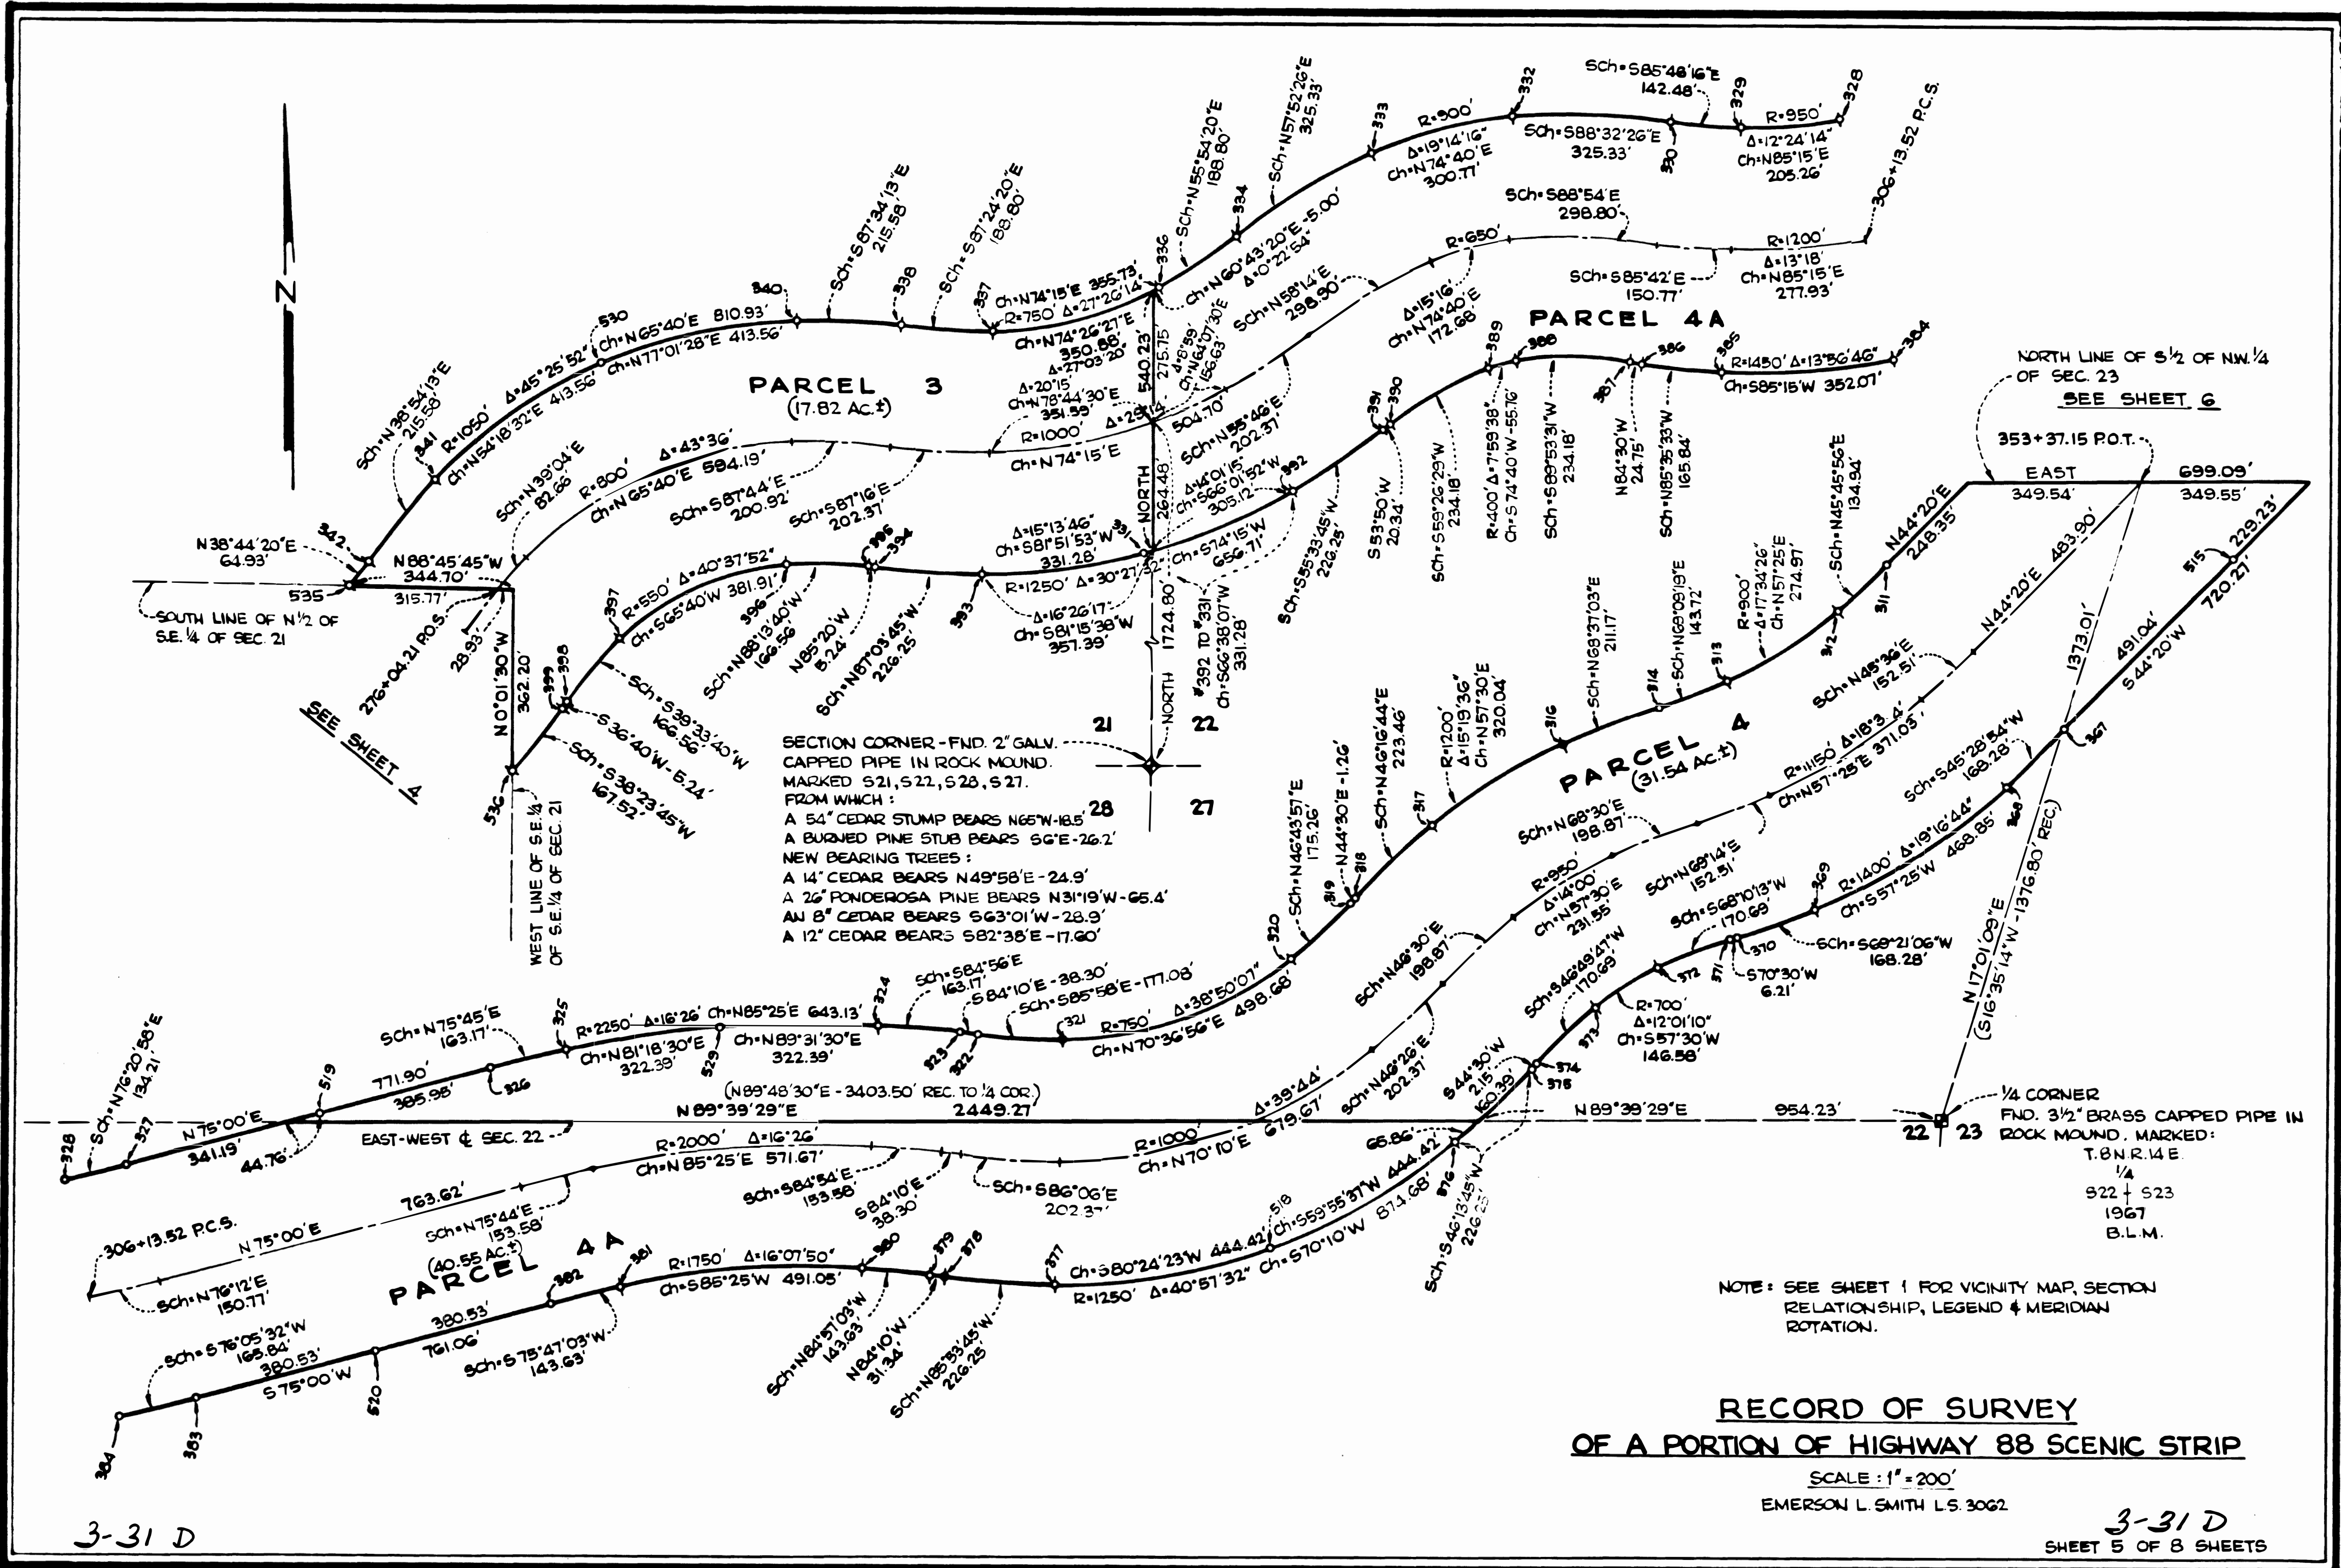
N

PARCEL 3
(17.82 Ac.±)

PARCEL 4A

PARCEL 4
(31.54 Ac.±)

PARCEL 4A
(40.55 Ac.±)

Sch=S85°48'16"E 142.48'
R=900'
Δ=19°14'16"
Ch=N74°40'E 300.77'
Sch=S88°32'26"E 325.33'
R=950'
Δ=12°24'14"
Ch=N85°15'E 205.26'
306+13.52 P.C.S.
Sch=N57°52'26"E 325.33'
Sch=N55°54'20"E 188.80'
Sch=S88°54'E 298.80'
R=650'
R=1200'
Δ=13°18'
Ch=N85°15'E 277.93'
Sch=S85°42'E 150.77'
Ch=N60°43'20"E-5.00'
Δ=0°22'54"
Sch=N58°14'E 298.80'
Δ=15°16'
Ch=N74°40'E 172.68'
R=1450' Δ=13°56'46"
Ch=S85°15'W 352.07'
Sch=S87°34'13"E 215.58'
Sch=S87°24'20"E 188.80'
Ch=N74°15'E 355.73'
R=750' Δ=27°26'14"
Ch=N74°26'27"E 350.88'
Δ=27°03'20"
Δ=20°15'
Ch=N78°44'30"E 351.59'
R=1000'
Δ=29°14'
Ch=N74°15'E
540.23'
275.15'
504.70'
Δ=8°59'
Ch=N64°07'30"E 156.63'
Ch=N65°40'E 810.93'
Ch=N77°01'28"E 413.56'
R=1050' Δ=45°25'52"
Ch=N54°18'32"E 413.56'
Sch=N38°54'13"E 215.58'
Sch=N39°04'E 82.66'
R=800'
Δ=43°36'
Ch=N65°40'E 594.19'
Sch=S87°44'E 200.92'
Sch=S87°16'E 202.37'
Sch=N55°46'E 202.37'
Δ=14°01'15"
Ch=S66°01'52"W 305.12'
Δ=15°13'46"
Ch=S81°51'53"W 331.28'
NORTH 264.48'
Ch=S74°15'W 656.71'
Sch=S55°33'45"W 226.25'
S53°50'W 20.34'
Sch=S59°26'29"W 234.18'
R=400' Δ=7°59'38"
Ch=S74°40'W-55.16'
Sch=S89°53'31"W 234.18'
N84°30'W 24.75'
Sch=N85°35'33"W 165.84'
Sch=N45°45'56"E 134.94'
N44°20'E 248.35'
NORTH LINE OF S½ OF N.W.¼ OF SEC. 23
SEE SHEET 6
353+37.15 P.O.T.
EAST 349.54'
699.09'
349.55'
229.23'
N44°20'E 483.90'
1373.01'
491.04'
S44°20'W 720.27'
N38°44'20"E 64.93'
N88°45'45"W 344.70'
535
315.77'
SOUTH LINE OF N½ OF S.E.¼ OF SEC. 21
276+04.21 P.O.S.
28.93'
N0°01'30"W 362.20'
SEE SHEET 4
R=550' Δ=40°37'52"
Ch=S65°40'W 381.91'
Sch=N88°13'40"W 166.56'
N85°20'W 5.24'
Sch=N87°03'45"W 226.25'
R=1250' Δ=30°27'32"
Δ=16°26'17"
Ch=S81°15'38"W 357.39'
NORTH 1724.80'
#392 TO #331
Ch=S66°38'07"W 331.28'
Sch=S39°33'40"W 166.56'
S36°40'W-5.24'
Sch=S38°23'45"W 167.52'
21 22 28 27
NORTH
SECTION CORNER-FND. 2" GALV. CAPPED PIPE IN ROCK MOUND. MARKED S21, S22, S28, S27. FROM WHICH:
A 54" CEDAR STUMP BEARS N65°W-18.5'
A BURNED PINE STUB BEARS S6°E-26.2'
NEW BEARING TREES:
A 14" CEDAR BEARS N49°58'E-24.9'
A 26" PONDEROSA PINE BEARS N31°19'W-65.4'
AN 8" CEDAR BEARS S63°01'W-28.9'
A 12" CEDAR BEARS S82°38'E-17.60'
WEST LINE OF S.E.¼ OF SEC. 21
Sch=N69°37'03"E 211.17'
Sch=N69°09'19"E 143.72'
R=900' Δ=17°34'26"
Ch=N57°25'E 274.97'
Sch=N45°36'E 152.51'
R=1200' Δ=15°19'36"
Ch=N57°30'E 320.04'
Sch=N46°16'44"E 223.46'
N44°30'E-1.26'
Sch=N46°43'51"E 175.26'
R=1150' Δ=18°3.4'
Ch=N57°25'E 371.05'
Sch=S45°28'54"W 168.28'
Sch=N68°30'E 198.87'
Sch=N69°14'E 152.51'
R=950' Δ=14°00'
Ch=N57°30'E 231.55'
Sch=S68°10'13"W 170.69'
R=1400' Δ=19°16'44"
Ch=S57°25'W 468.85'
Sch=S68°21'06"W 168.28'
S70°30'W 6.21'
Sch=N46°30'E 198.87'
Sch=S46°49'47"W 170.69'
R=700' Δ=12°01'10"
Ch=S57°30'W 146.58'
N17°01'09"E
(S16°35'14"W-1376.80' REC.)
Sch=N76°20'58"E 134.21'
Sch=N75°45'E 163.17'
R=2250' Δ=16°26'
Ch=N85°25'E 643.13'
Ch=N81°18'30"E 322.39'
Ch=N89°31'30"E 322.39'
Sch=S84°56'E 163.17'
S84°10'E-38.30'
Sch=S85°58'E-177.08'
R=750' Δ=38°50'07"
Ch=N70°36'56"E 498.68'
771.90'
385.95'
N75°00'E
341.19'
44.76'
(N89°48'30"E-3403.50' REC. TO ¼ COR.)
N89°39'29"E 2449.27'
Δ=39°44'
679.67'
Sch=N46°26'E 202.37'
S44°30'W 2.15'
160.39'
N89°39'29"E 954.23'
¼ CORNER FND. 3½" BRASS CAPPED PIPE IN ROCK MOUND. MARKED: T.8N.R.14E. ¼ S22 | S23 1967 B.L.M.
22 23
EAST-WEST ¢ SEC. 22
R=2000' Δ=16°26'
Ch=N85°25'E 571.67'
R=1000'
Ch=N70°10'E
65.86'
Sch=S84°54'E 153.58'
S84°10'E 38.30'
Sch=S86°06'E 202.37'
763.62'
306+13.52 P.C.S.
N75°00'E
Sch=N75°44'E 153.58'
Sch=N76°12'E 150.77'
Ch=S59°55'37"W 444.42'
Ch=S80°24'23"W 444.42'
Ch=S70°10'W 874.68'
Sch=S46°13'45"W 226.25'
R=1750' Δ=16°07'50"
Ch=S85°25'W 491.05'
R=1250' Δ=40°57'32"
Sch=S76°05'32"W 165.84'
380.53'
380.53'
761.06'
S75°00'W
Sch=S75°47'03"W 143.63'
Sch=N84°57'03"W 143.63'
N84°10'W 31.34'
Sch=N85°33'45"W 226.25'
328 327 519 526 325 529 324 323 322 321 320 319 318 317 316 314 313 312 311 315 367 368 369 370 371 372 373 374 375 376 377 378 379 380 381 382 383 384 518 520 328 329 330 332 333 334 336 337 338 340 530 341 342 536 397 398 399 396 395 394 393 331 392 391 390 389 388 387 386 385 384

NOTE: SEE SHEET 1 FOR VICINITY MAP, SECTION RELATIONSHIP, LEGEND & MERIDIAN ROTATION.

RECORD OF SURVEY
OF A PORTION OF HIGHWAY 88 SCENIC STRIP
SCALE: 1"=200'
EMERSON L. SMITH L.S. 3062

3-31 D
3-31 D
SHEET 5 OF 8 SHEETS